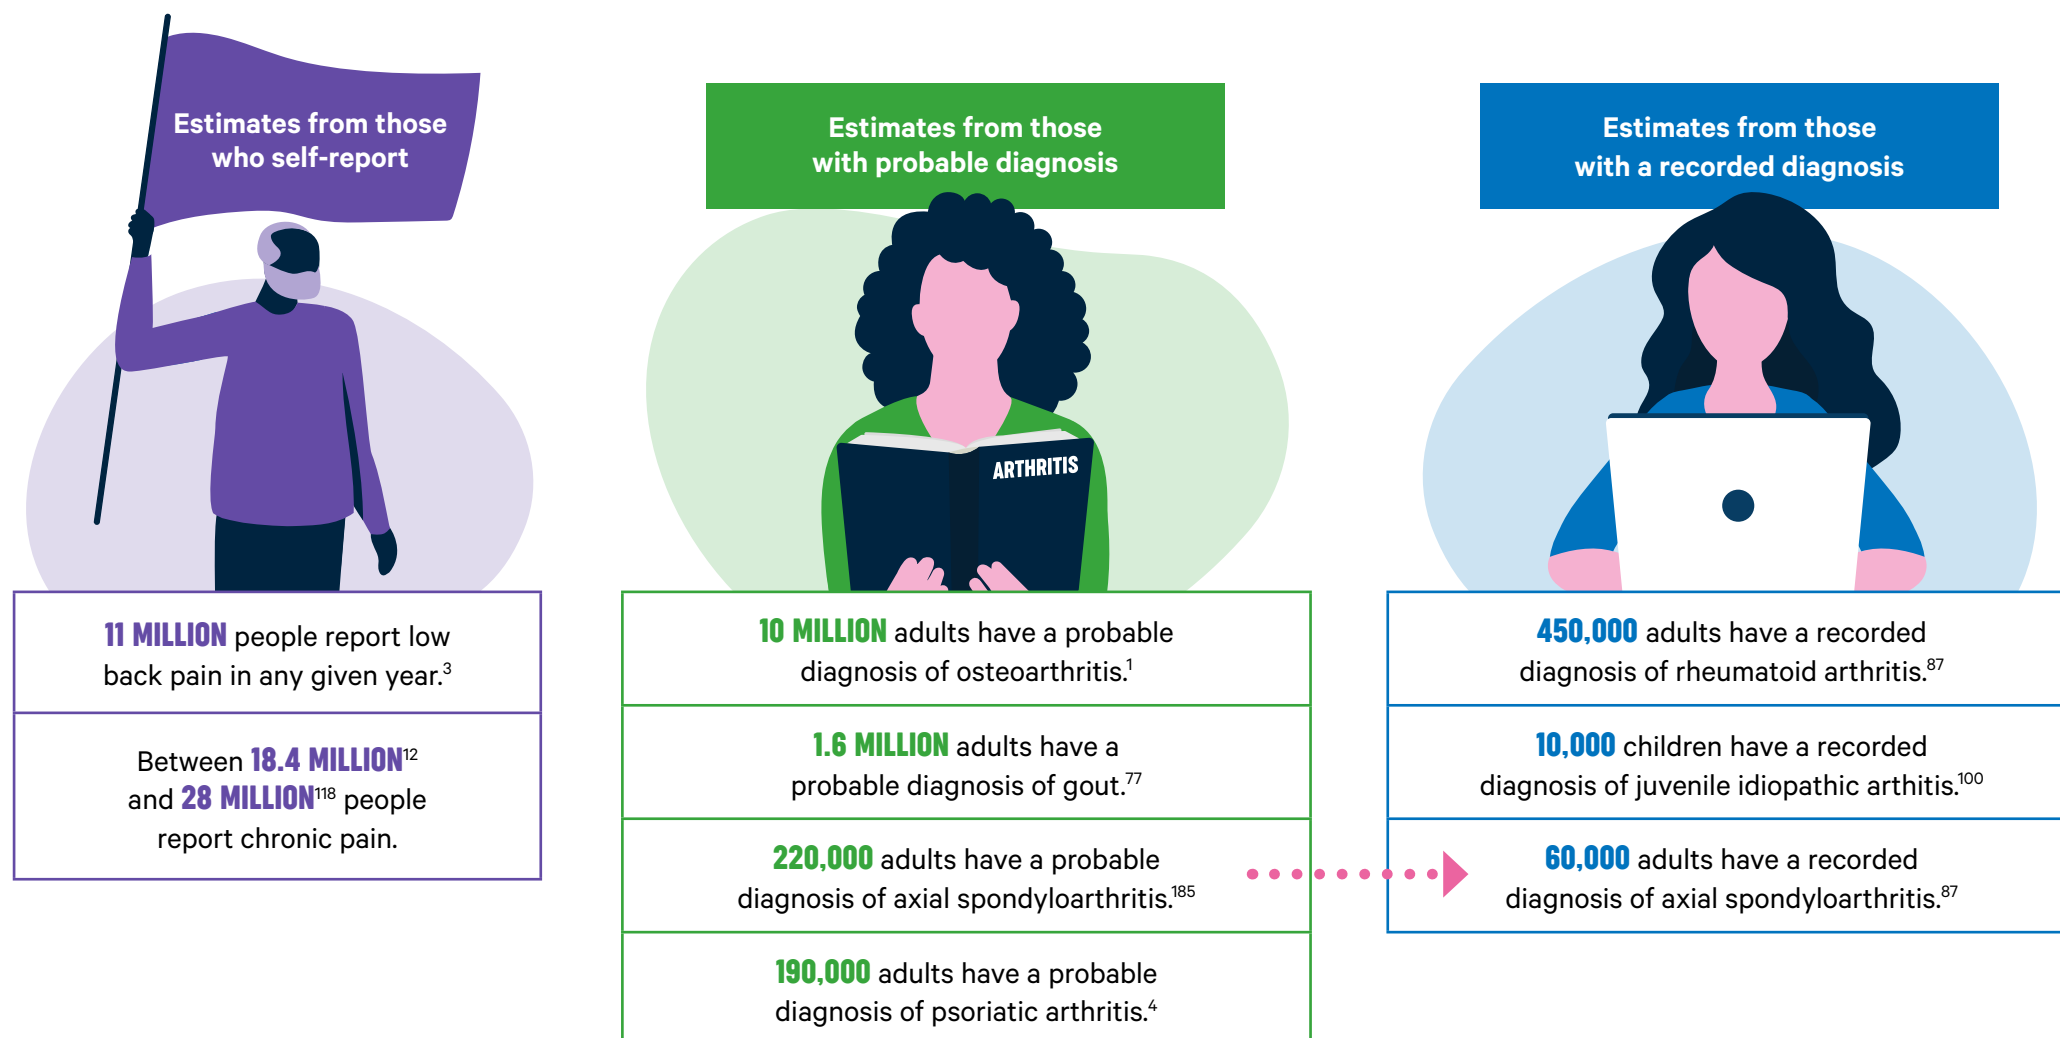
Estimates from those who self-report

11 MILLION people report low back pain in any given year.$^{3}$

Between 18.4 MILLION$^{12}$ and 28 MILLION$^{118}$ people report chronic pain.

Estimates from those with probable diagnosis

ARTHRITIS

10 MILLION adults have a probable diagnosis of osteoarthritis.$^{1}$

1.6 MILLION adults have a probable diagnosis of gout.$^{77}$

220,000 adults have a probable diagnosis of axial spondyloarthritis.$^{185}$

190,000 adults have a probable diagnosis of psoriatic arthritis.$^{4}$

Estimates from those with a recorded diagnosis

450,000 adults have a recorded diagnosis of rheumatoid arthritis.$^{87}$

10,000 children have a recorded diagnosis of juvenile idiopathic arthitis.$^{100}$

60,000 adults have a recorded diagnosis of axial spondyloarthritis.$^{87}$